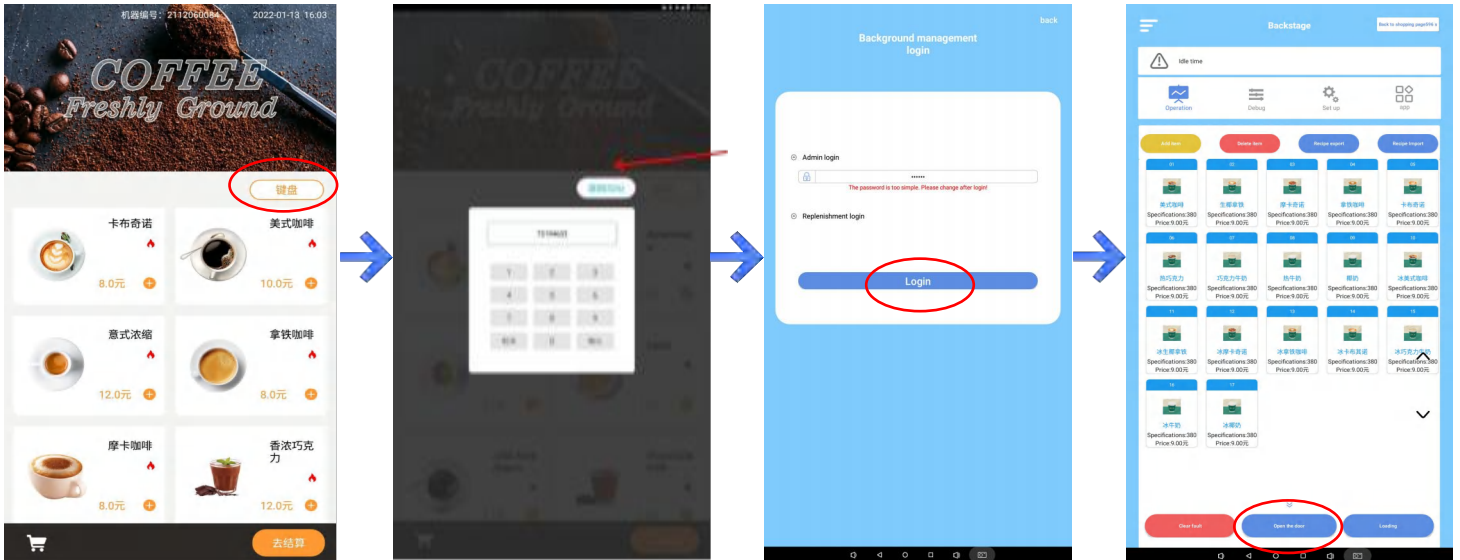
机器编号：2112060084 2022-01-13 16:03

COFFEE
Freshly Ground

键盘

卡布奇诺
8.0元

美式咖啡
10.0元

意式浓缩
12.0元

拿铁咖啡
8.0元

摩卡咖啡
8.0元

香浓巧克力
12.0元

去结算

COFFEE
Freshly Ground

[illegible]

1 2 3
4 5 6
7 8 9
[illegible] 0 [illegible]

back

Background management login

Admin login

••••••

The password is too simple. Please change after login!

Replenishment login

Login

Backstage

Back to shopping page

Idle time

Operation

Debug

Set up

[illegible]

Add item

Delete item

Recipe export

Recipe import

01
美式咖啡
Specifications:380
Price:9.00元

02
生椰拿铁
Specifications:380
Price:9.00元

03
摩卡奇诺
Specifications:380
Price:9.00元

04
拿铁咖啡
Specifications:380
Price:9.00元

05
卡布奇诺
Specifications:380
Price:9.00元

06
热巧克力
Specifications:380
Price:9.00元

07
巧克力牛奶
Specifications:380
Price:9.00元

08
热牛奶
Specifications:380
Price:9.00元

09
椰奶
Specifications:380
Price:9.00元

10
冰美式咖啡
Specifications:380
Price:9.00元

11
冰生椰拿铁
Specifications:380
Price:9.00元

12
冰摩卡奇诺
Specifications:380
Price:9.00元

13
冰拿铁咖啡
Specifications:380
Price:9.00元

14
冰卡布其诺
Specifications:380
Price:9.00元

15
冰巧克力牛奶
Specifications:380
Price:9.00元

16
冰牛奶
Specifications:380
Price:9.00元

17
冰椰奶
Specifications:380
Price:9.00元

Clear fault

Open the door

Loading